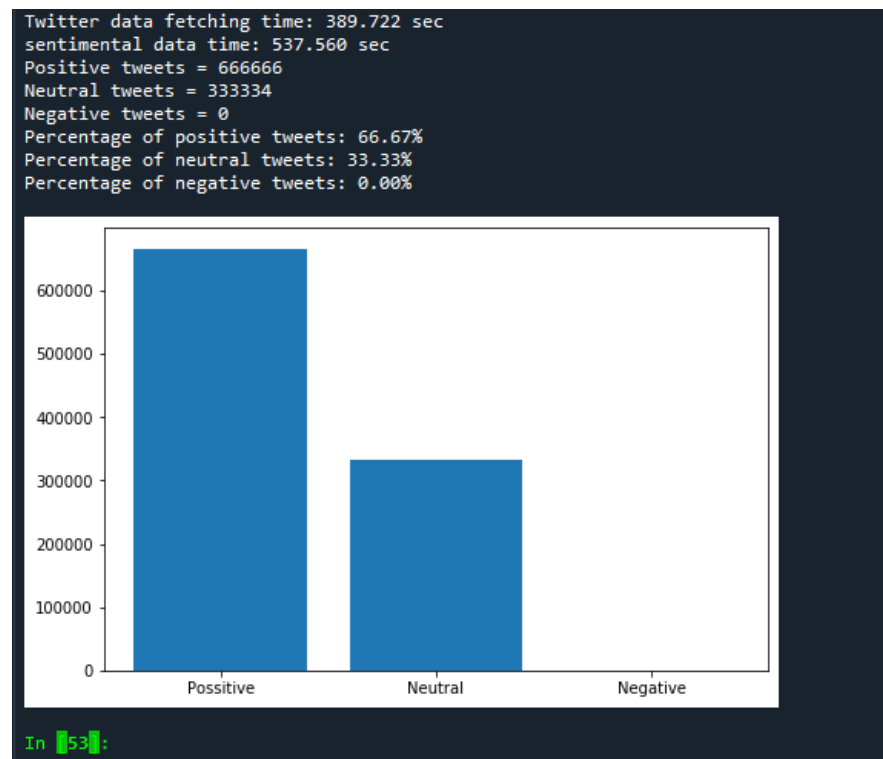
Twitter data fetching time: 389.722 sec
sentimental data time: 537.560 sec
Positive tweets = 666666
Neutral tweets = 333334
Negative tweets = 0
Percentage of positive tweets: 66.67%
Percentage of neutral tweets: 33.33%
Percentage of negative tweets: 0.00%

600000
500000
400000
300000
200000
100000
0

Possitive
Neutral
Negative

In [53]: